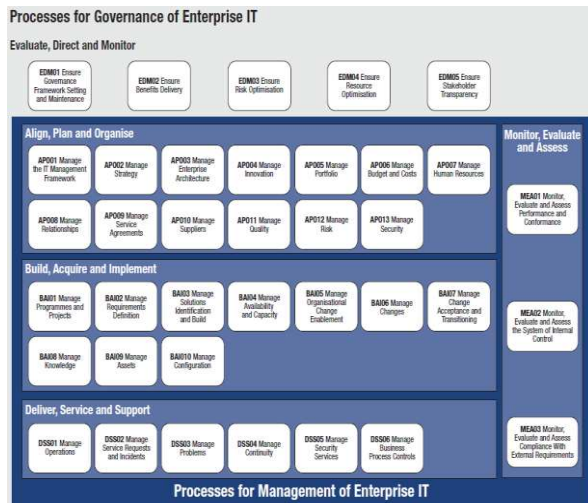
Processes for Governance of Enterprise IT

Evaluate, Direct and Monitor

EDM01 Ensure Governance Framework Setting and Maintenance

EDM02 Ensure Benefits Delivery

EDM03 Ensure Risk Optimisation

EDM04 Ensure Resource Optimisation

EDM05 Ensure Stakeholder Transparency

Align, Plan and Organise

AP001 Manage the IT Management Framework

AP002 Manage Strategy

AP003 Manage Enterprise Architecture

AP004 Manage Innovation

AP005 Manage Portfolio

AP006 Manage Budget and Costs

AP007 Manage Human Resources

AP008 Manage Relationships

AP009 Manage Service Agreements

AP010 Manage Suppliers

AP011 Manage Quality

AP012 Manage Risk

AP013 Manage Security

Build, Acquire and Implement

BAI01 Manage Programmes and Projects

BAI02 Manage Requirements Definition

BAI03 Manage Solutions Identification and Build

BAI04 Manage Availability and Capacity

BAI05 Manage Organisational Change Enablement

BAI06 Manage Changes

BAI07 Manage Change Acceptance and Transitioning

BAI08 Manage Knowledge

BAI09 Manage Assets

BAI010 Manage Configuration

Deliver, Service and Support

DSS01 Manage Operations

DSS02 Manage Service Requests and Incidents

DSS03 Manage Problems

DSS04 Manage Continuity

DSS05 Manage Security Services

DSS06 Manage Business Process Controls

Monitor, Evaluate and Assess

MEA01 Monitor, Evaluate and Assess Performance and Conformance

MEA02 Monitor, Evaluate and Assess the System of Internal Control

MEA03 Monitor, Evaluate and Assess Compliance With External Requirements

Processes for Management of Enterprise IT